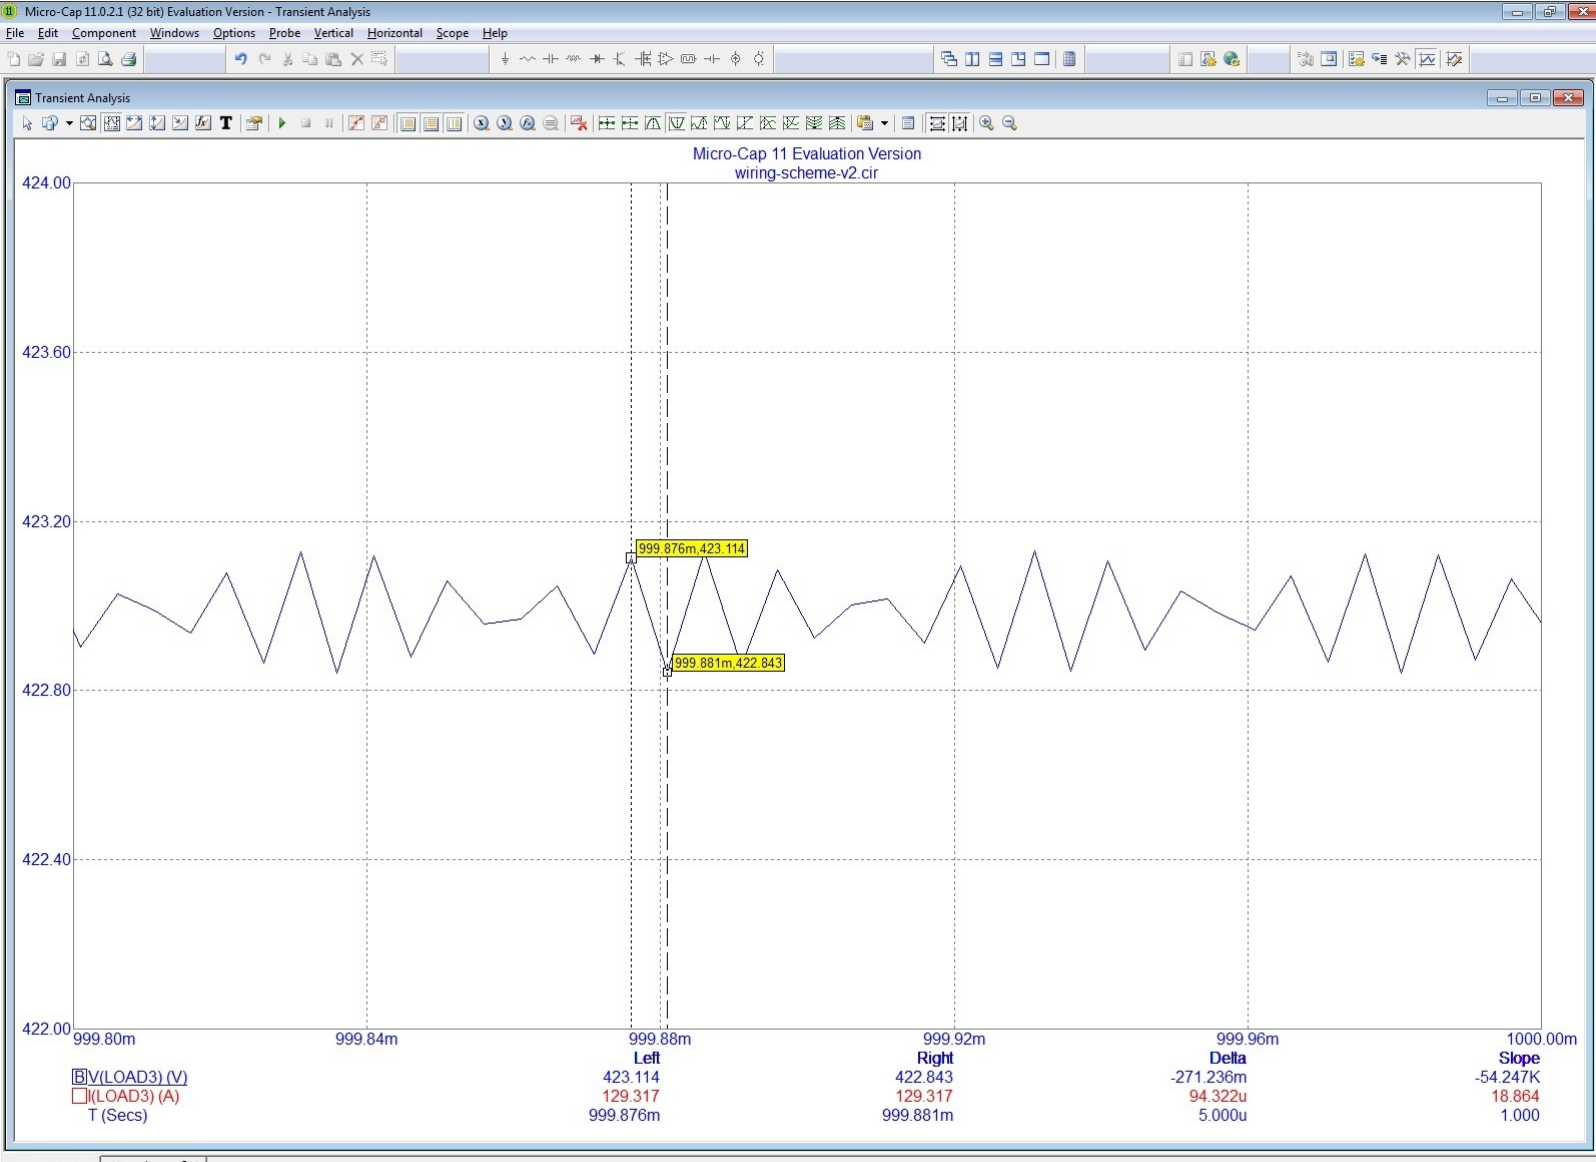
Micro-Cap 11.0.2.1 (32 bit) Evaluation Version - Transient Analysis

File Edit Component Windows Options Probe Vertical Horizontal Scope Help

Transient Analysis

Micro-Cap 11 Evaluation Version
wiring-scheme-v2.cir

424.00
423.60
423.20
422.80
422.40
422.00

999.876m,423.114
999.881m,422.843

999.80m 999.84m 999.88m 999.92m 999.96m 1000.00m

| | Left | Right | Delta | Slope |
|---|---|---|---|---|
| V(LOAD3) (V) | 423.114 | 422.843 | -271.236m | -54.247K |
| I(LOAD3) (A) | 129.317 | 129.317 | 94.322u | 18.864 |
| T (Secs) | 999.876m | 999.881m | 5.000u | 1.000 |